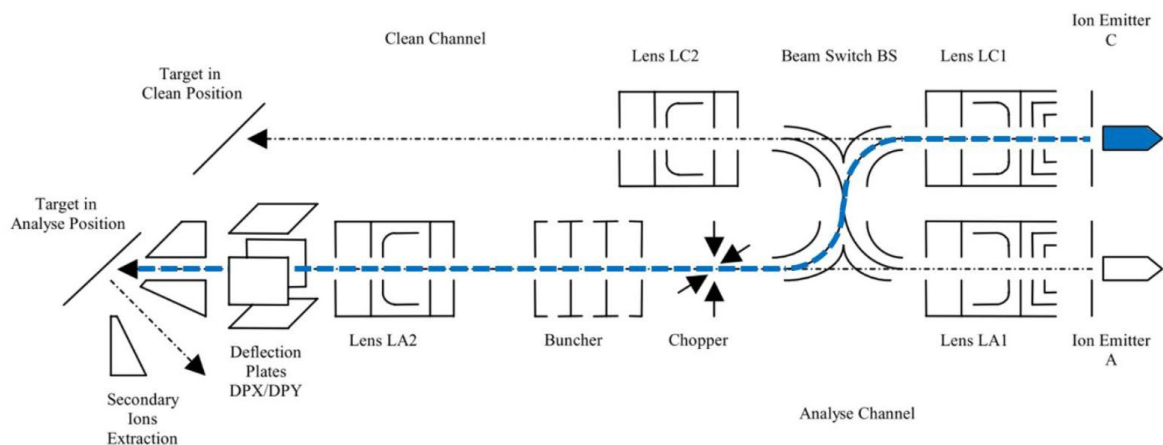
Clean Channel

Target in Clean Position

Lens LC2

Beam Switch BS

Lens LC1

Ion Emitter C

Target in Analyse Position

Deflection Plates DPX/DPY

Lens LA2

Buncher

Chopper

Lens LA1

Ion Emitter A

Secondary Ions Extraction

Analyse Channel